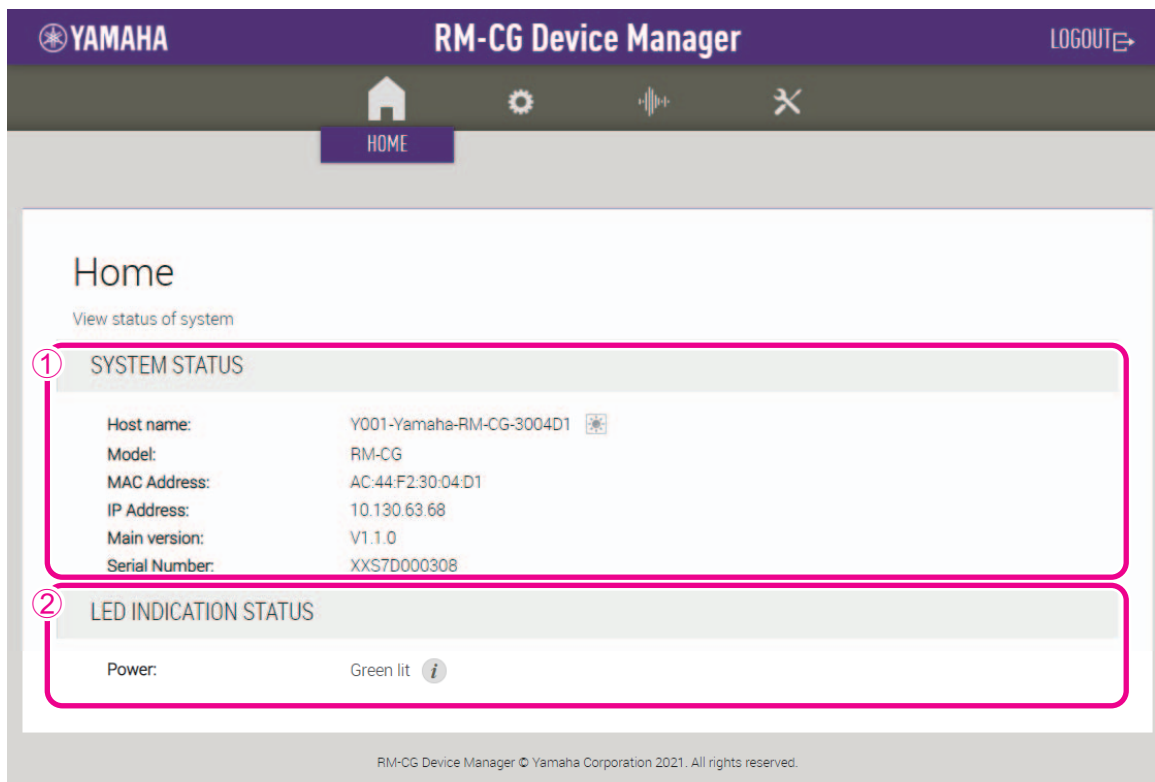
YAMAHA

RM-CG Device Manager

LOGOUT

HOME

Home

View status of system

①

SYSTEM STATUS

| | |
|---|---|
| Host name: | Y001-Yamaha-RM-CG-3004D1 |
| Model: | RM-CG |
| MAC Address: | AC:44:F2:30:04:D1 |
| IP Address: | 10.130.63.68 |
| Main version: | V1.1.0 |
| Serial Number: | XXS7D000308 |

②

LED INDICATION STATUS

Power: Green lit

RM-CG Device Manager © Yamaha Corporation 2021. All rights reserved.